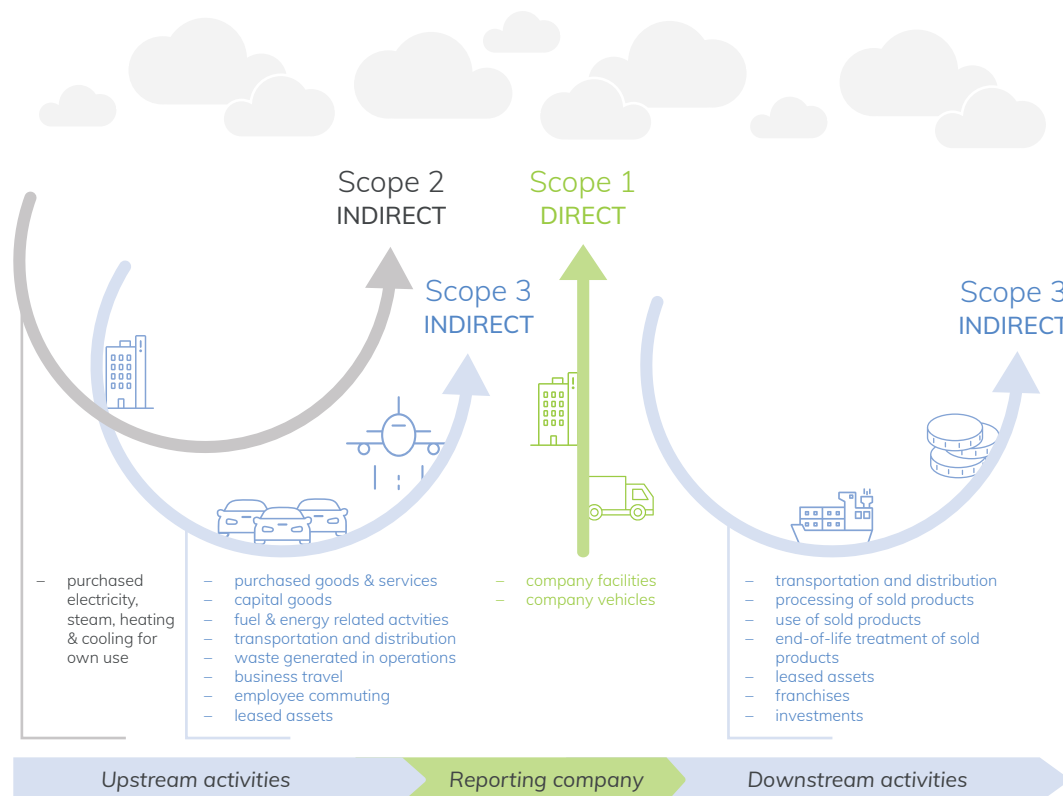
Scope 2
INDIRECT

Scope 1
DIRECT

Scope 3
INDIRECT

Scope 3
INDIRECT

– purchased electricity, steam, heating & cooling for own use

– purchased goods & services
– capital goods
– fuel & energy related actvities
– transportation and distribution
– waste generated in operations
– business travel
– employee commuting
– leased assets

– company facilities
– company vehicles

– transportation and distribution
– processing of sold products
– use of sold products
– end-of-life treatment of sold products
– leased assets
– franchises
– investments

Upstream activities

Reporting company

Downstream activities